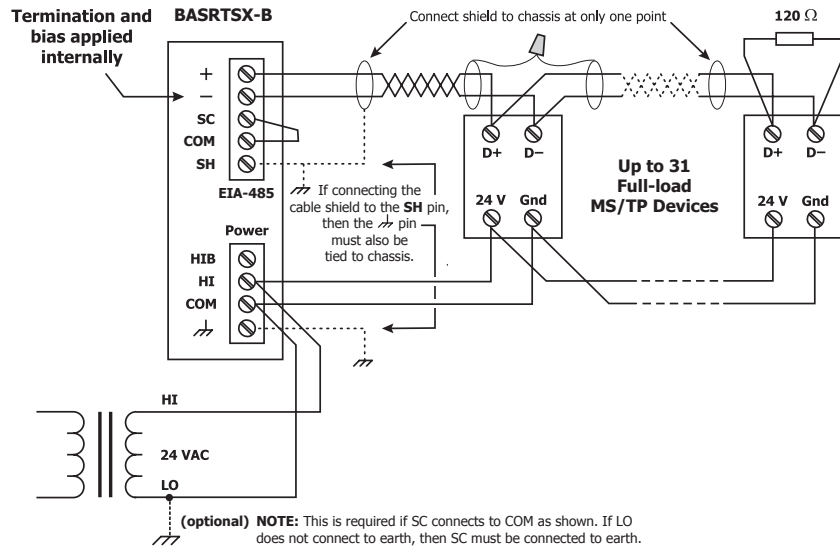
Termination and bias applied internally

BASRTSX-B

Connect shield to chassis at only one point

120 Ω

+
–
SC
COM
SH

EIA-485

If connecting the cable shield to the SH pin, then the pin must also be tied to chassis.

D+ D–

Up to 31 Full-load MS/TP Devices

D+ D–

24 V Gnd

24 V Gnd

Power

HIB
HI
COM

HI

24 VAC

LO

(optional) NOTE: This is required if SC connects to COM as shown. If LO does not connect to earth, then SC must be connected to earth.